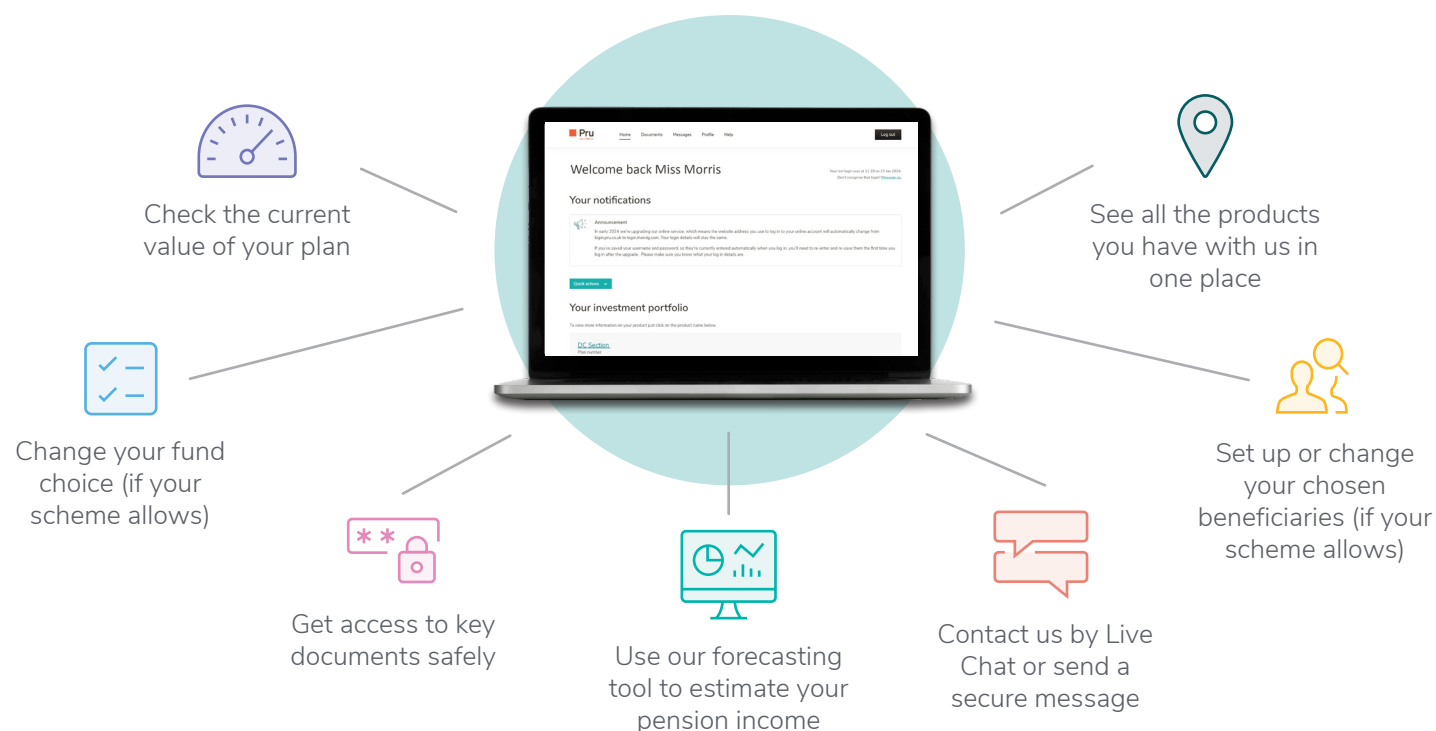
Check the current value of your plan

Change your fund choice (if your scheme allows)

Get access to key documents safely

Use our forecasting tool to estimate your pension income

Contact us by Live Chat or send a secure message

Set up or change your chosen beneficiaries (if your scheme allows)

See all the products you have with us in one place

Pru

Home Documents Messages Profile Help

Log out

Welcome back Miss Morris

Your last login was at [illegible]
Don't recognise that login? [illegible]

Your notifications

Announcement

In early 2024 we're upgrading our online service, which means the website address you use to log in to your online account will automatically change from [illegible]. Your login details will stay the same.

If you've saved your username and password, so they're currently entered automatically when you log in, you'll need to re-enter and re-save them the first time you log in after the upgrade. Please make sure you know what your log in details are.

Quick actions

Your investment portfolio

To view more information on your product just click on the product name below.

DC Section
Plan number